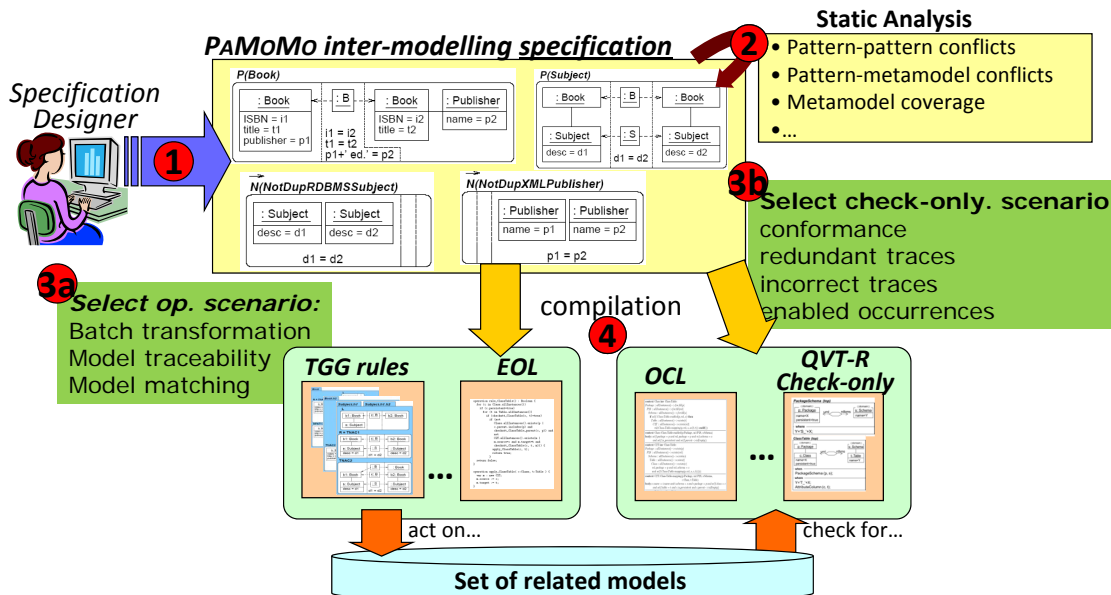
Static Analysis
• Pattern-pattern conflicts
• Pattern-metamodel conflicts
• Metamodel coverage
•…

PAMOMO inter-modelling specification

Specification Designer

1

2

P(Book)
: Book
ISBN = i1
title = t1
publisher = p1
: B
: Book
ISBN = i2
title = t2
: Publisher
name = p2
i1 = i2
t1 = t2
p1+' ed.' = p2

P(Subject)
: Book
: B
: Book
: Subject
desc = d1
: S
: Subject
desc = d2
d1 = d2

N(NotDupRDBMSSubject)
: Subject
desc = d1
: Subject
desc = d2
d1 = d2

N(NotDupXMLPublisher)
: Publisher
name = p1
: Publisher
name = p2
p1 = p2

3b
Select check-only. scenario
conformance
redundant traces
incorrect traces
enabled occurrences

3a
Select op. scenario:
Batch transformation
Model traceability
Model matching

compilation

4

TGG rules

EOL

…

OCL

QVT-R Check-only

…

act on…

check for…

Set of related models